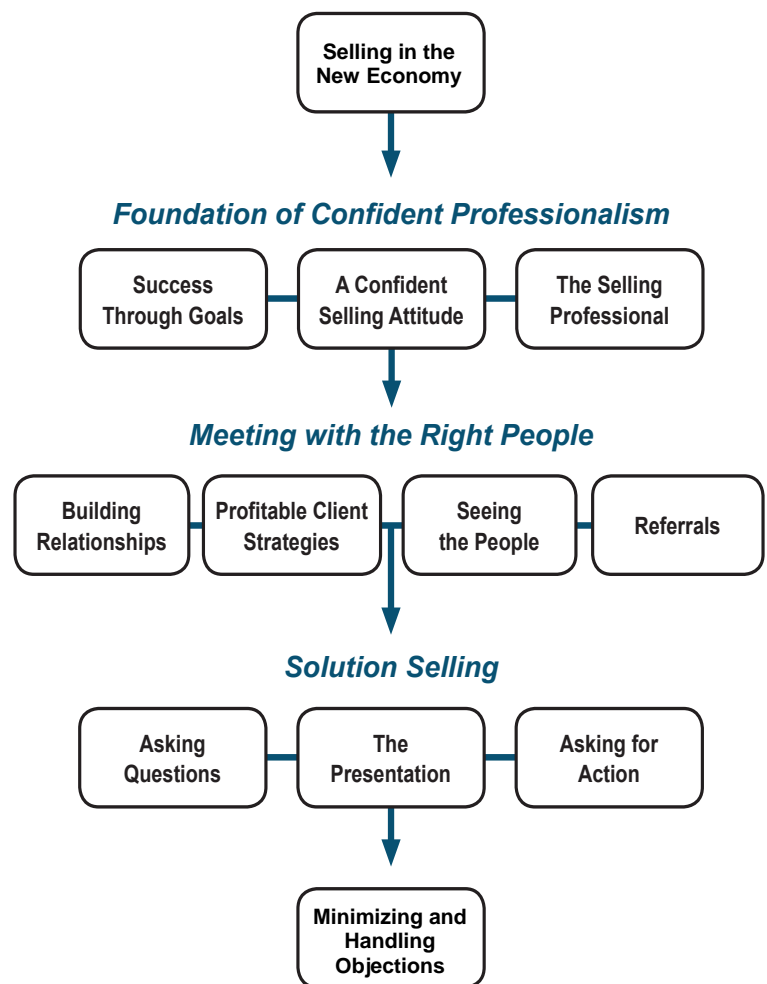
Selling in the New Economy

Foundation of Confident Professionalism

Success Through Goals

A Confident Selling Attitude

The Selling Professional

Meeting with the Right People

Building Relationships

Profitable Client Strategies

Seeing the People

Referrals

Solution Selling

Asking Questions

The Presentation

Asking for Action

Minimizing and Handling Objections